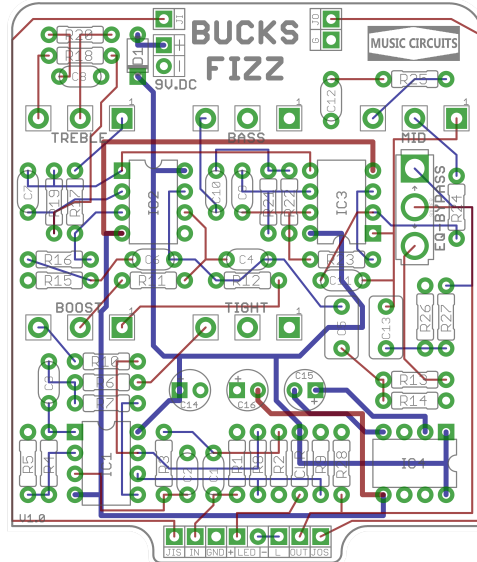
BUCKS FIZZ

MUSIC CIRCUITS

J1
J0
R20
R18
C8
D1
9V.DC
+
-
G
R25
C12
TREBLE
1
BASS
MID
1
1
C7
R19
R17
IC2
C10
C9
R21
R22
IC3
EQ BYPASS
R24
R23
R16
R15
C6
R11
C4
R12
R13
C11
BOOST
TIGHT
1
1
C5
C13
R26
R27
R10
C3
R9
R8
C14
C16
C15
+
R13
R14
R5
R6
IC1
R3
R2
C1
R1
R4
R7
R18
IC4
V1.0
JIS
IN
GND
+
LED
-
L
OUT
JOS